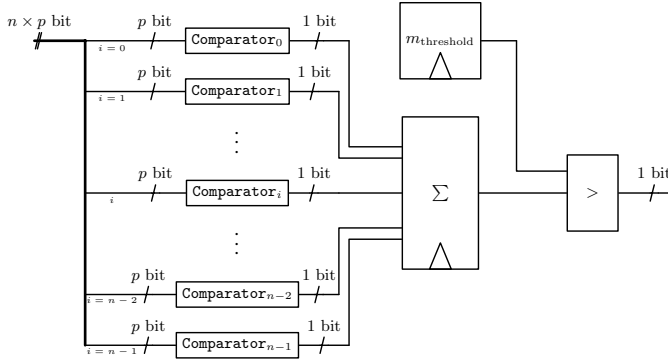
$n \times p$ bit

$i = 0$ $p$ bit Comparator$_0$ 1 bit

$i = 1$ $p$ bit Comparator$_1$ 1 bit

$\vdots$

$i$ $p$ bit Comparator$_i$ 1 bit

$\vdots$

$i = n-2$ $p$ bit Comparator$_{n-2}$ 1 bit

$i = n-1$ $p$ bit Comparator$_{n-1}$ 1 bit

$m_{\text{threshold}}$

$\Sigma$

$>$

1 bit